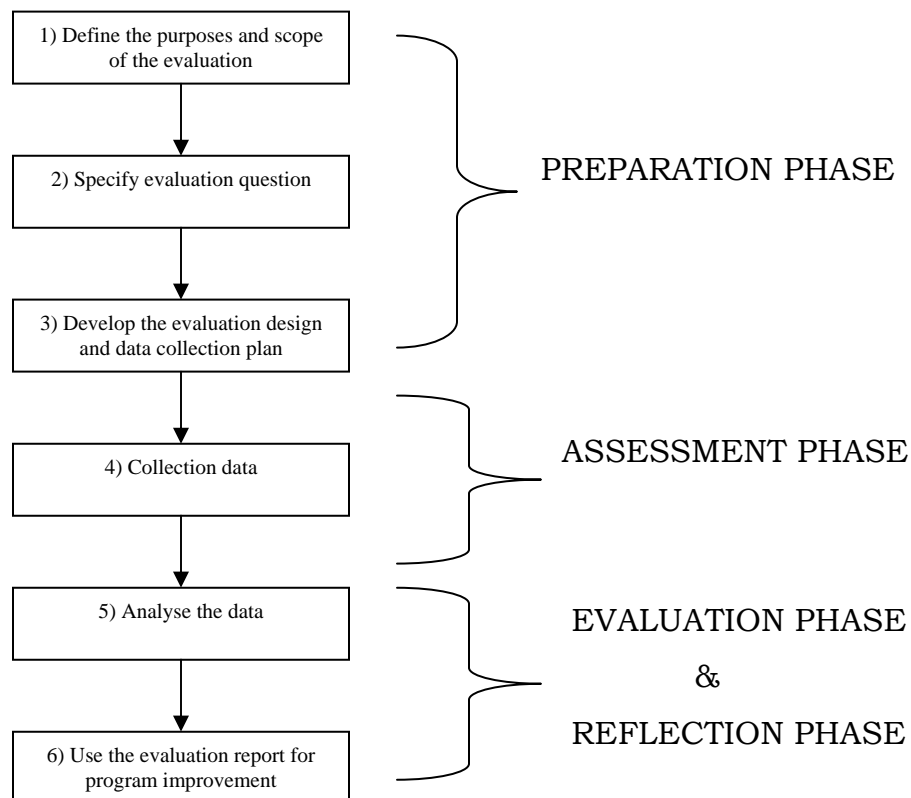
1) Define the purposes and scope of the evaluation

2) Specify evaluation question

3) Develop the evaluation design and data collection plan

PREPARATION PHASE

4) Collection data

ASSESSMENT PHASE

5) Analyse the data

6) Use the evaluation report for program improvement

EVALUATION PHASE

&

REFLECTION PHASE